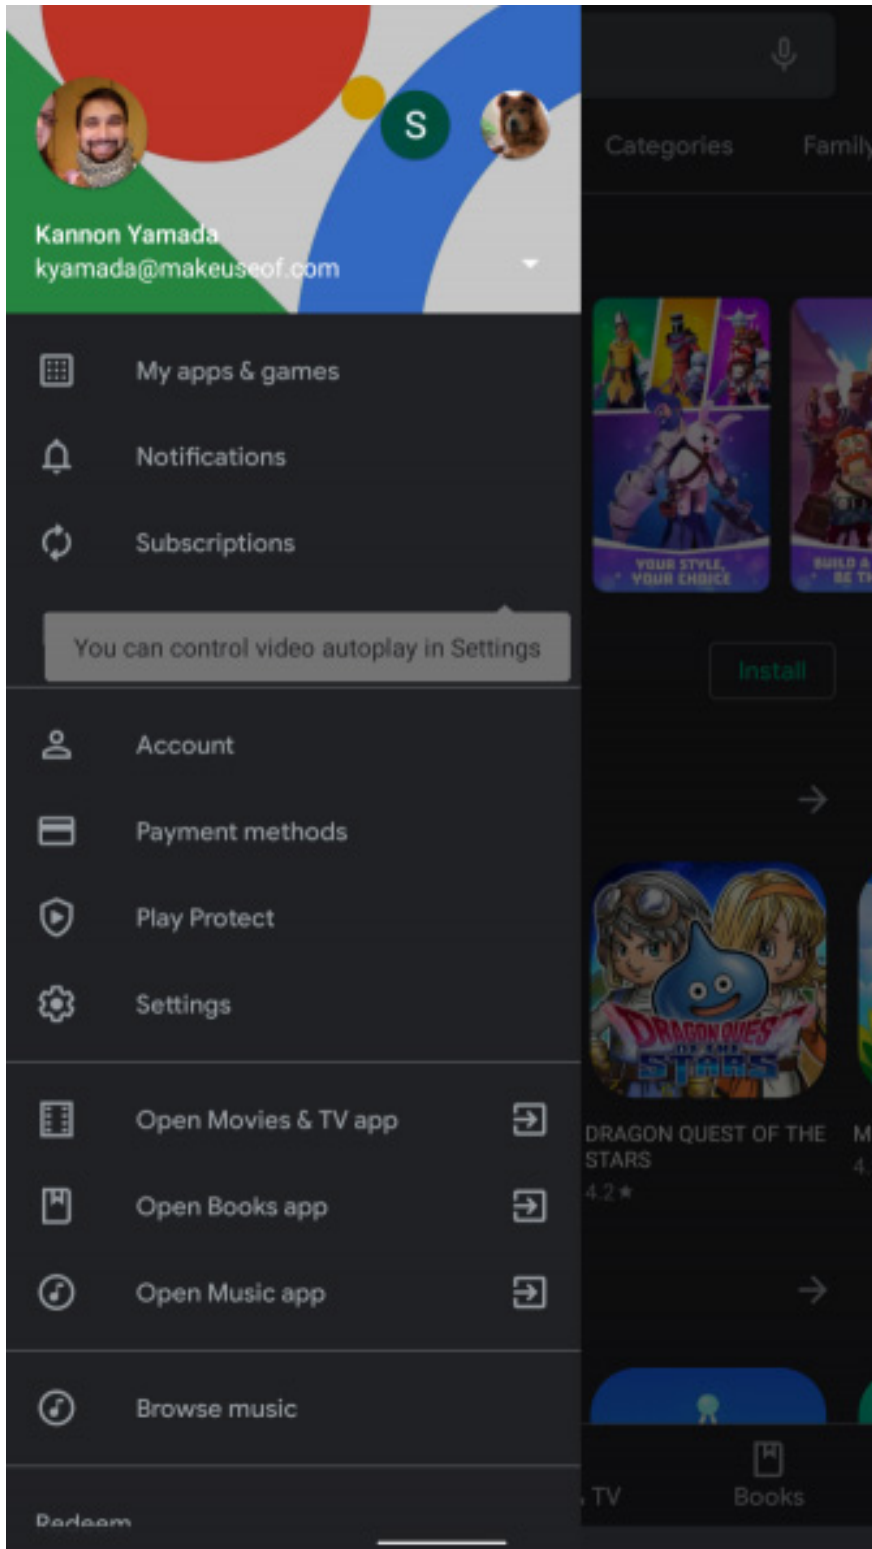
S

Kannon Yamada
kyamada@makeuseof.com

My apps & games

Notifications

Subscriptions

You can control video autoplay in Settings

Account

Payment methods

Play Protect

Settings

Open Movies & TV app

Open Books app

Open Music app

Browse music

Redeem

Categories

Family

YOUR STYLE, YOUR CHOICE

BUILD A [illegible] BE T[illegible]

Install

DRAGON QUEST OF THE STARS

DRAGON QUEST OF THE STARS
4.2 ★

M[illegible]
4.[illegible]

TV

Books